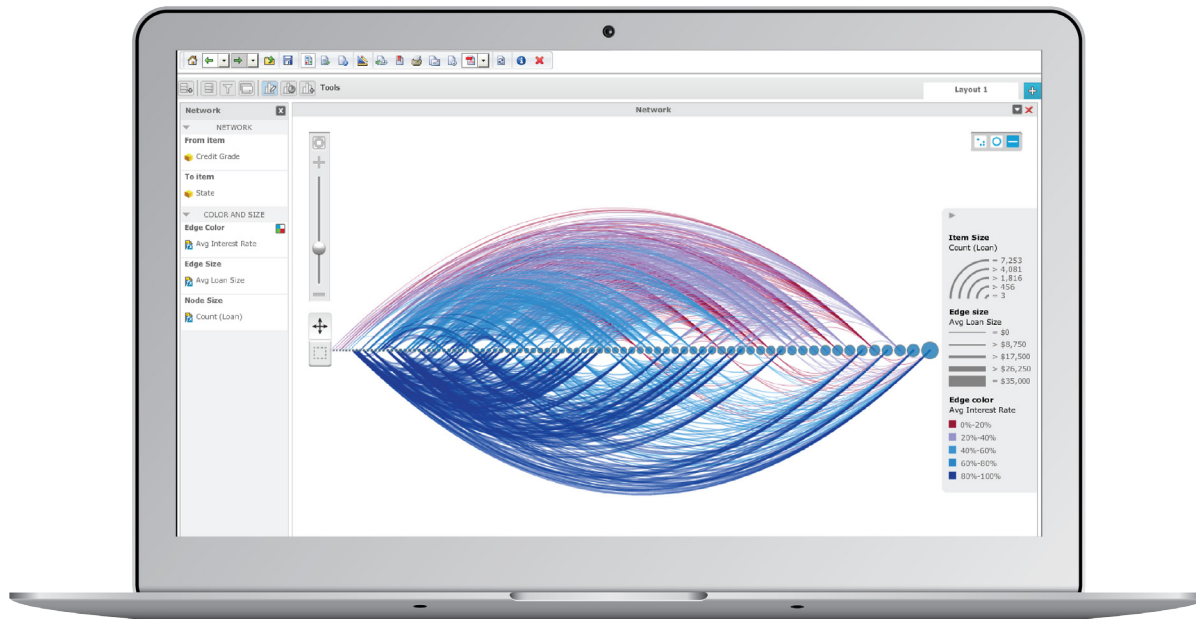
Tools

Layout 1

Network

NETWORK

From item

Credit Grade

To item

State

COLOR AND SIZE

Edge Color

Avg Interest Rate

Edge Size

Avg Loan Size

Node Size

Count (Loan)

Network

Item Size
Count (Loan)

= 7,253
> 4,081
> 1,816
> 456
= 3

Edge size
Avg Loan Size

= $0
> $8,750
> $17,500
> $26,250
= $35,000

Edge color
Avg Interest Rate

0%-20%
20%-40%
40%-60%
60%-80%
80%-100%